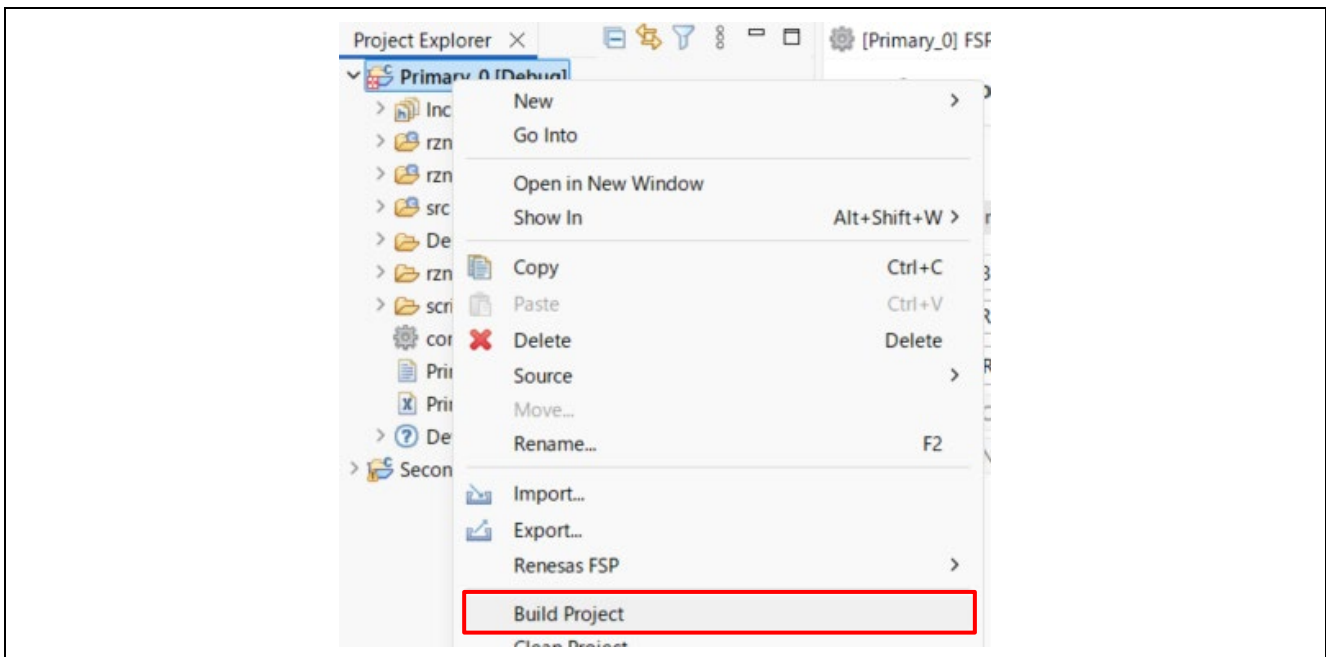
Project Explorer ×
[Primary_0] FSP

Primary_0 [Debug]
Inc
rzn
rzn
src
De
rzn
scri
cor
Pri
Pri
De
Secon

New
Go Into
Open in New Window
Show In Alt+Shift+W
Copy Ctrl+C
Paste Ctrl+V
Delete Delete
Source
Move...
Rename... F2
Import...
Export...
Renesas FSP
Build Project
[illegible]